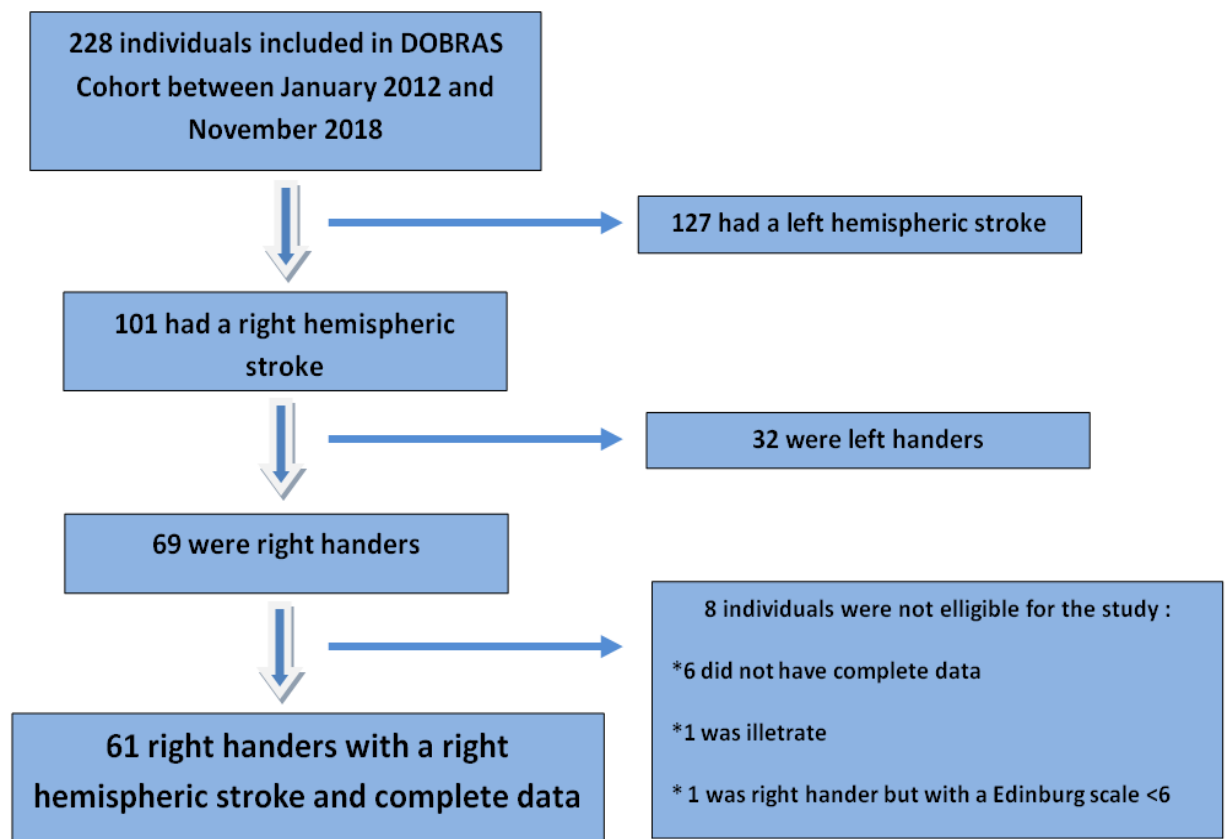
228 individuals included in DOBRAS Cohort between January 2012 and November 2018

127 had a left hemispheric stroke

101 had a right hemispheric stroke

32 were left handers

69 were right handers

8 individuals were not elligible for the study :

*6 did not have complete data

*1 was illetrate

* 1 was right hander but with a Edinburg scale <6

61 right handers with a right hemispheric stroke and complete data